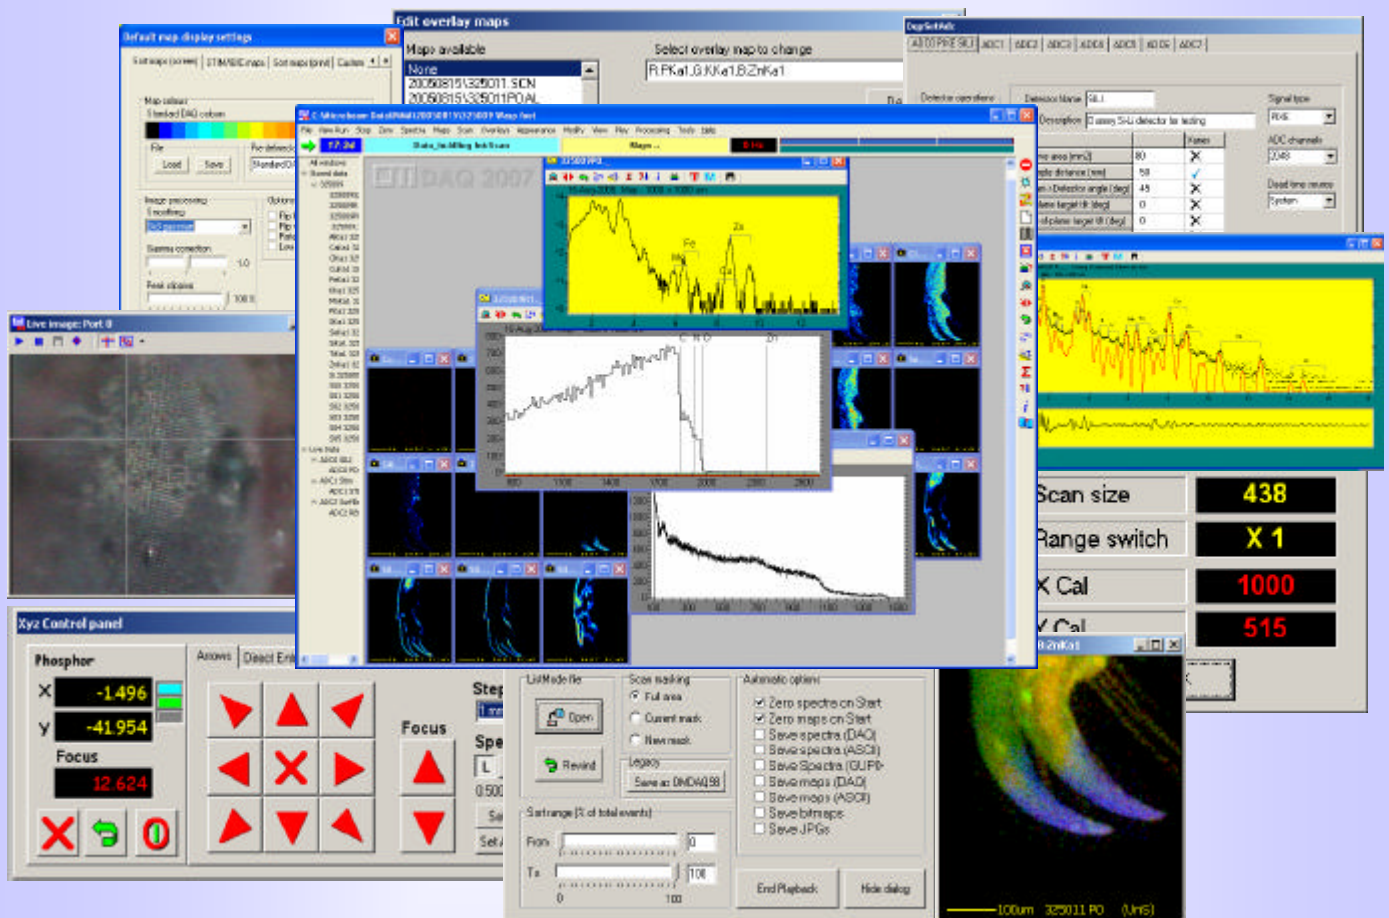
Default map display settings
Sort maps (screen) | STIM/BIE maps | Sort maps (print) | Custom
Map colours
Standard DAQ colours
File
Load
Save
Image processing
Smoothing
Gamma correction
1.0
Peak clipping
100 %
Options

Edit overlay maps
Maps available
None
20060815\325011.SCN
20060815\325011PO.AL
Select overlay map to change
R:PKa1,G:KKa1,B:ZnKa1

DspSetAdc
All DSP/ESB | ADC1 | ADC2 | ADC3 | ADC4 | ADC5 | ADC6 | ADC7
Detector operations
Detector Name Si(Li)
Description Canberra Si-Li detector for testing
Signal type
ADC channels
2048
Dead time source
System

Live image: Port 0

C:\Microbeam Data\DAQ\2006\0815\325011 Map test
Data_file\Billing list Scan
Maps ...
All windows
Saved data
Live Data
DAQ 2007

325011PO
15-Aug-2006
Fe
Zn

C N O
Zn

Scan size 438
Range switch X 1
X Cal 1000
Y Cal 515

Xyz Control panel
Phosphor
X -1.496
Y -41.954
Focus
12.624
Arrows | Direct Entry
Focus
Step
Speed
0.500

ListMode file
Open
Rewind
Scan masking
Full area
Current mask
New mask
Legacy
Save as DMDAQ38
Automatic options
Zero spectra on Start
Zero maps on Start
Save spectra (DAQ)
Save spectra (ASCII)
Save Spectra (GUPIX)
Save maps (DAQ)
Save maps (ASCII)
Save bitmaps
Save JPGs
Sort range (% of total events)
From 0
To 100
0 100
End Playback
Hide dialog

R:ZnKa1
100um 325011 PO (Un6)